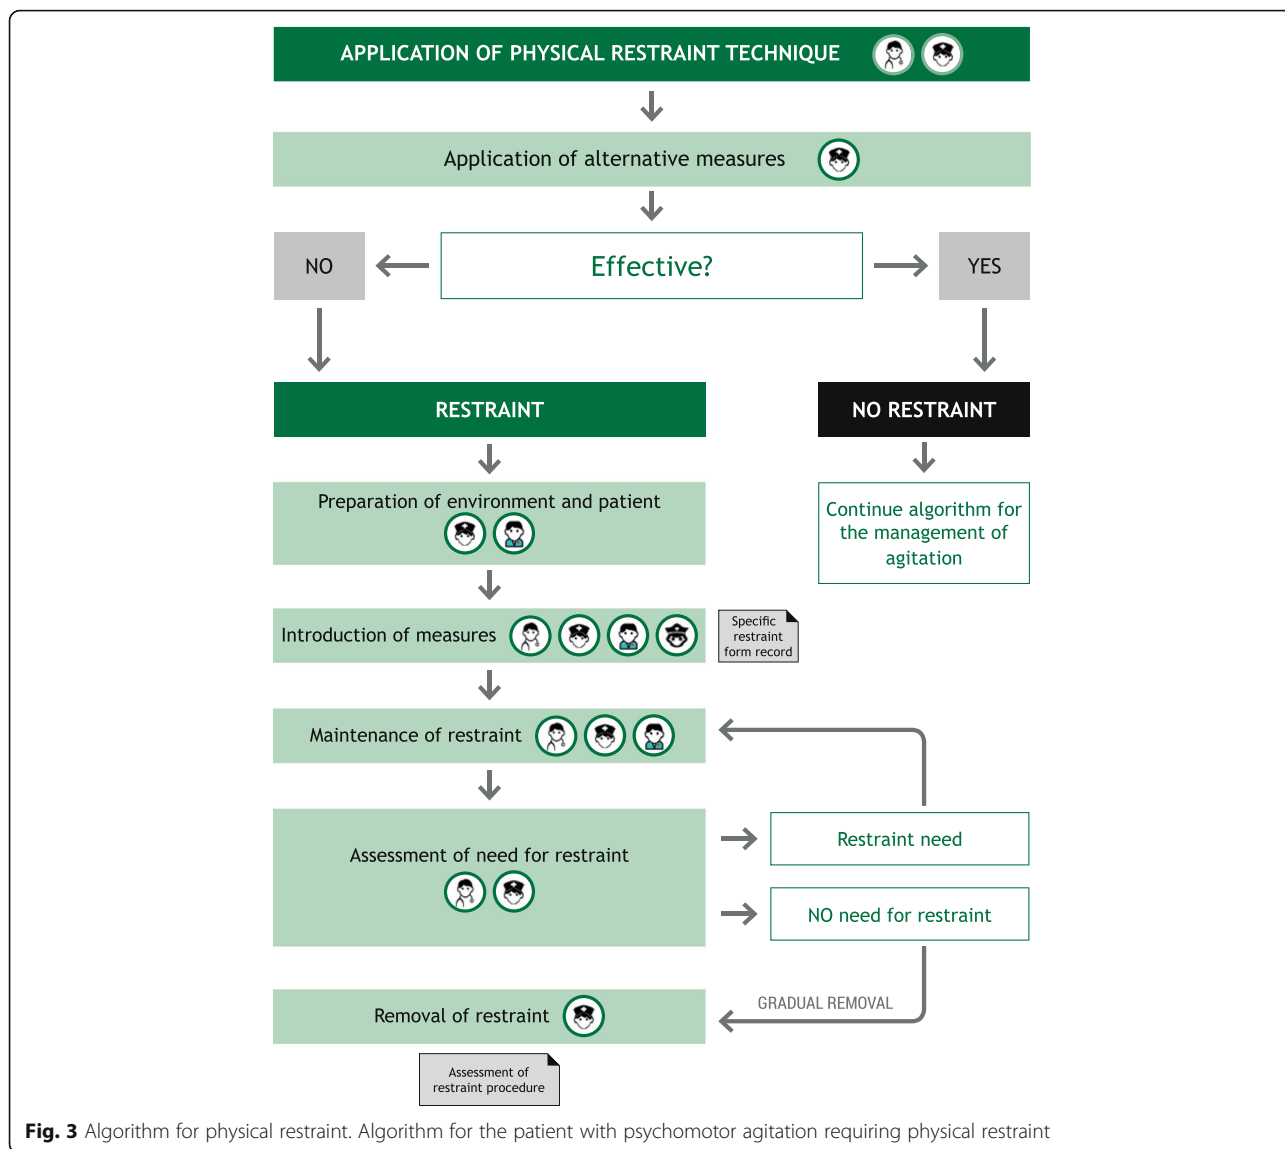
APPLICATION OF PHYSICAL RESTRAINT TECHNIQUE

Application of alternative measures

NO

Effective?

YES

RESTRAINT

NO RESTRAINT

Preparation of environment and patient

Continue algorithm for the management of agitation

Introduction of measures

Specific restraint form record

Maintenance of restraint

Assessment of need for restraint

Restraint need

NO need for restraint

GRADUAL REMOVAL

Removal of restraint

Assessment of restraint procedure

**Fig. 3** Algorithm for physical restraint. Algorithm for the patient with psychomotor agitation requiring physical restraint